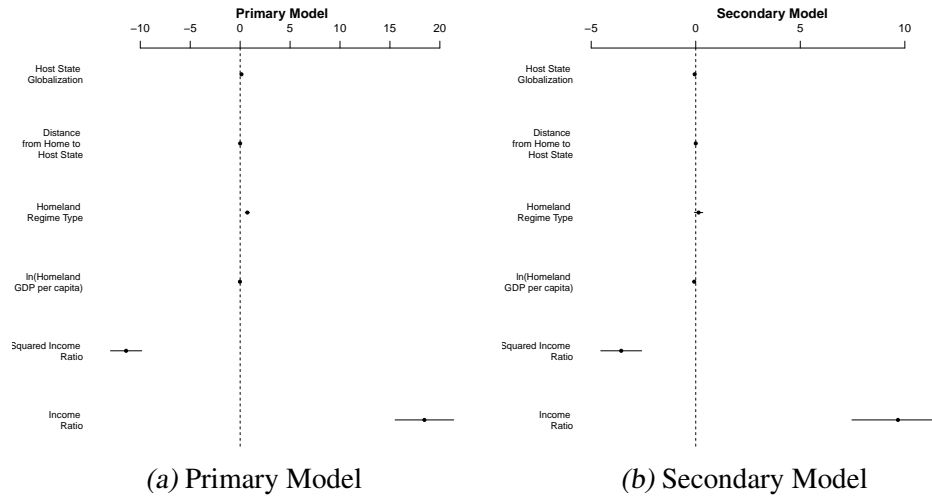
Primary Model

−10 −5 0 5 10 15 20

Host State Globalization

Distance from Home to Host State

Homeland Regime Type

ln(Homeland GDP per capita)

Squared Income Ratio

Income Ratio

Secondary Model

−5 0 5 10

Host State Globalization

Distance from Home to Host State

Homeland Regime Type

ln(Homeland GDP per capita)

Squared Income Ratio

Income Ratio

(a) Primary Model

(b) Secondary Model